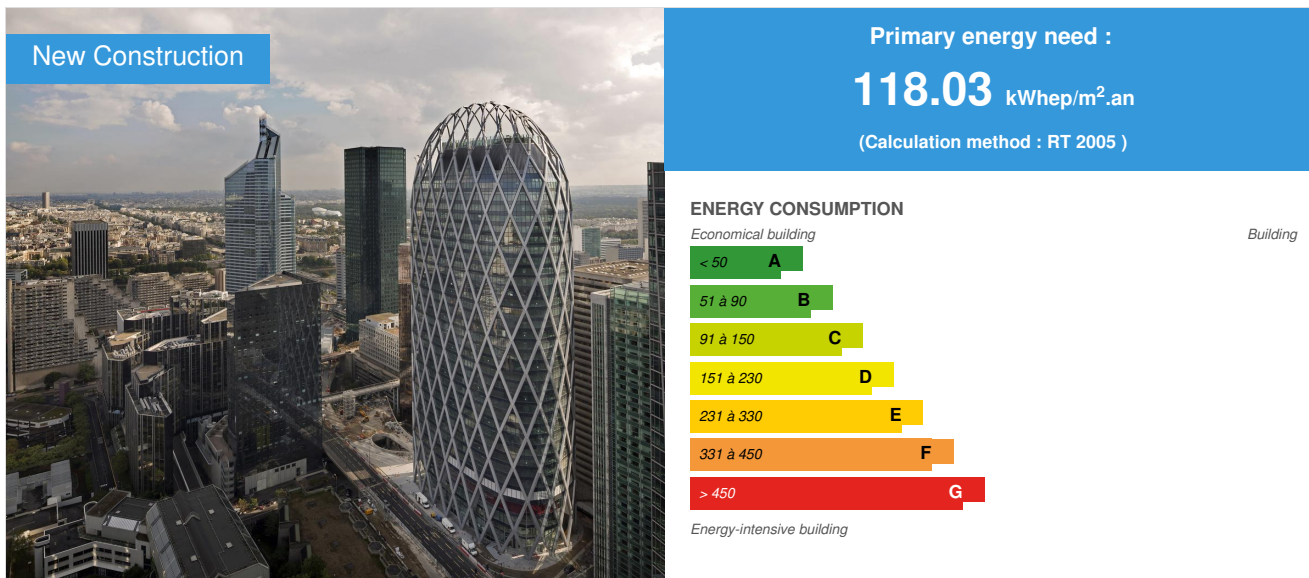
New Construction

Primary energy need :

118.03 kWhep/m$^2$.an

(Calculation method : RT 2005 )

ENERGY CONSUMPTION

Economical building

Building

< 50 A

51 à 90 B

91 à 150 C

151 à 230 D

231 à 330 E

331 à 450 F

> 450 G

Energy-intensive building